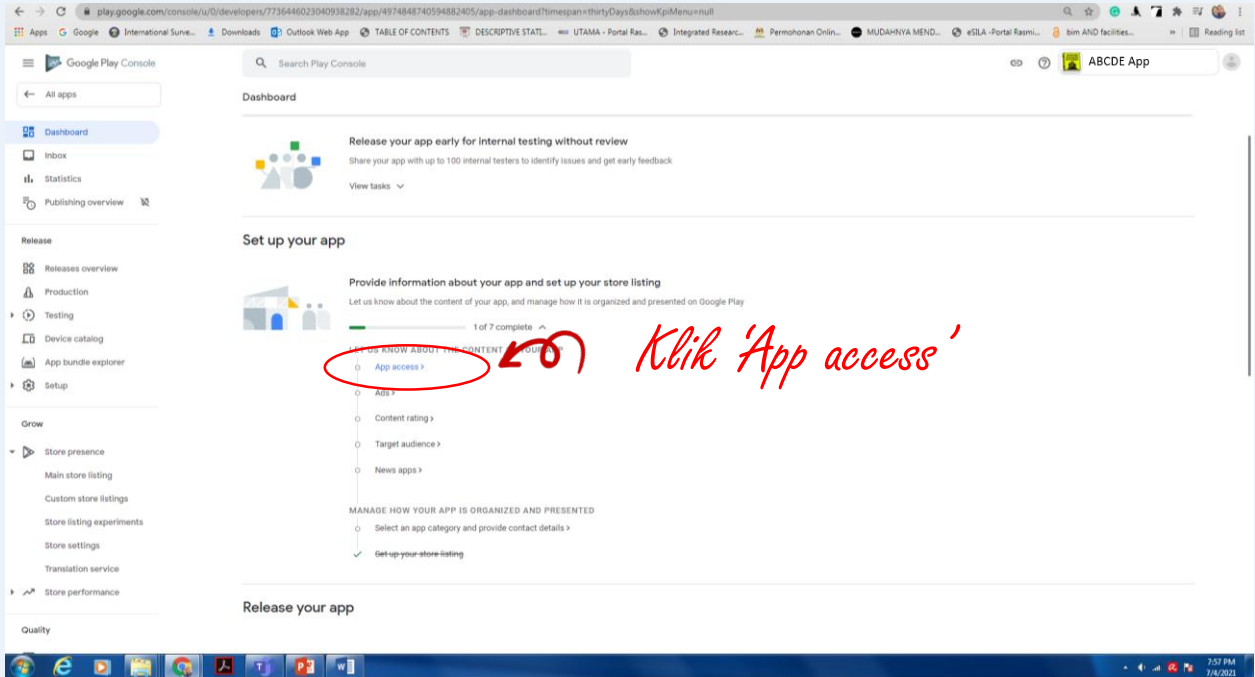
play.google.com/console/u/0/developers/7736446023040938282/app/4974848740594882405/app-dashboard?timespan=thirtyDays&showKpiMenu=null

Apps Google International Surve... Downloads Outlook Web App TABLE OF CONTENTS DESCRIPTIVE STATI... UTAMA - Portal Ras... Integrated Researc... Permohonan Onlin... MUDAHNYA MEND... eSILA -Portal Rasmi... bim AND facilities... » Reading list

Google Play Console

Search Play Console

ABCDE App

All apps

Dashboard

Inbox

Statistics

Publishing overview

Release

Releases overview

Production

Testing

Device catalog

App bundle explorer

Setup

Grow

Store presence

Main store listing

Custom store listings

Store listing experiments

Store settings

Translation service

Store performance

Quality

Dashboard

Release your app early for internal testing without review

Share your app with up to 100 internal testers to identify issues and get early feedback

View tasks

Set up your app

Provide information about your app and set up your store listing

Let us know about the content of your app, and manage how it is organized and presented on Google Play

1 of 7 complete

LET US KNOW ABOUT THE CONTENT OF YOUR APP

App access ›

Ads ›

Content rating ›

Target audience ›

News apps ›

MANAGE HOW YOUR APP IS ORGANIZED AND PRESENTED

Select an app category and provide contact details ›

Set up your store listing

Klik 'App access'

Release your app

7:57 PM
7/4/2021